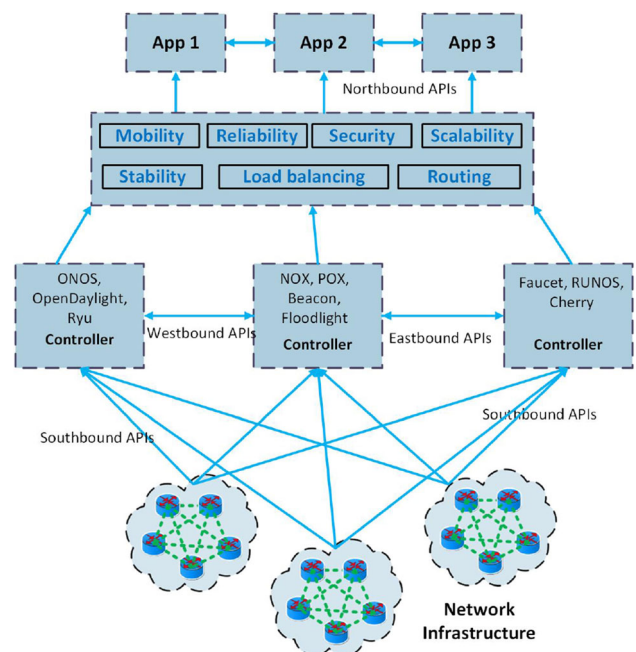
App 1
App 2
App 3
Northbound APIs
Mobility
Reliability
Security
Scalability
Stability
Load balancing
Routing
ONOS, OpenDaylight, Ryu
Controller
Westbound APIs
NOX, POX, Beacon, Floodlight
Controller
Eastbound APIs
Faucet, RUNOS, Cherry
Controller
Southbound APIs
Southbound APIs
Network Infrastructure